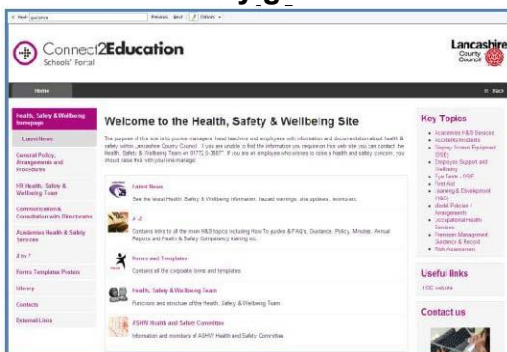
Find: guidance Previous Next Options

Connect2Education
Schools' Portal

Lancashire County Council

Home

Back

Health, Safety & Wellbeing homepage

Latest News

General Policy, Arrangements and Procedures

HR Health, Safety & Wellbeing Team

Communications & Consultation with Directorate

Academies Health & Safety Services

A to Z

Forms Templates Posters

Library

Contacts

External Links

Welcome to the Health, Safety & Wellbeing Site

The purpose of this site is to provide managers, head teachers and employees with information and documentation about health & safety within Lancashire County Council. If you are unable to find the information you require on this web site, you can contact the Health, Safety & Wellbeing Team on 01772 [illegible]. If you are an employee who wishes to raise a health and safety concern, you should raise this with your line manager.

Latest News
See the latest Health, Safety & Wellbeing information, hazard warnings, site updates, seminars etc.

A - Z
Contains links to all the main H&S topics including How To guides & FAQ's, Guidance, Policy, Minutes, Annual Reports and Health & Safety Competency training etc.

Forms and Templates
Contains all the corporate forms and templates.

Health, Safety & Wellbeing Team
Functions and structure of the Health, Safety & Wellbeing Team.

ASHW Health and Safety Committee
Information and members of ASHW Health and Safety Committee.

Key Topics

Academies H&S Services
Accidents/Incidents
Display Screen Equipment (DSE)
Employee Support and Wellbeing
Eye Tests - DSE
First Aid
Learning & Development (H&S)
Model Policies / Arrangements
Occupational Health Services
Premises Management Guidance & Record
Risk Assessment

Useful links

HSE website

Contact us